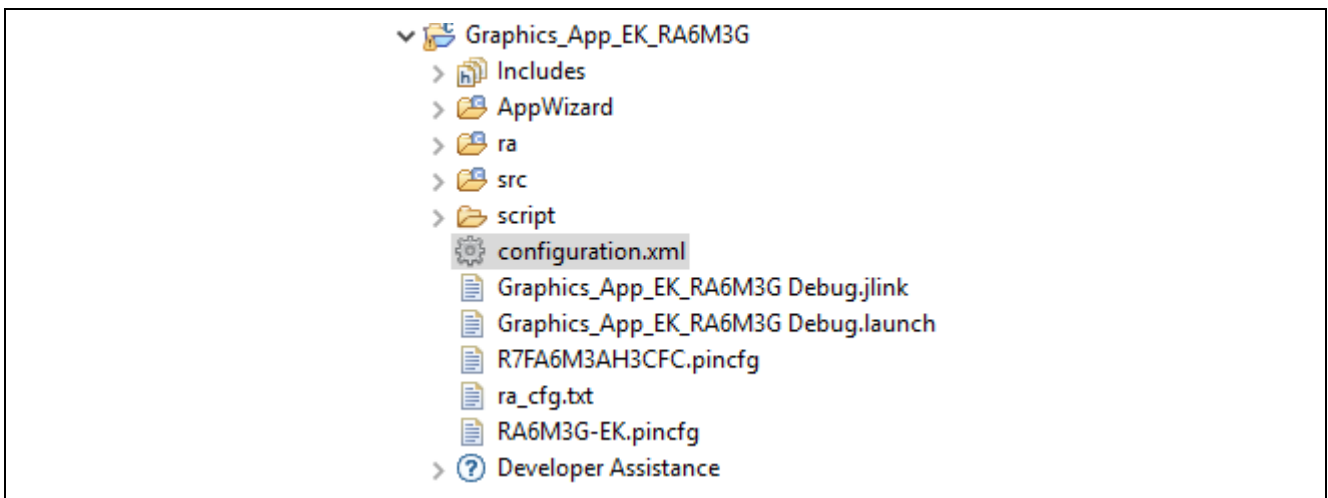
Graphics_App_EK_RA6M3G
Includes
AppWizard
ra
src
script
configuration.xml
Graphics_App_EK_RA6M3G Debug.jlink
Graphics_App_EK_RA6M3G Debug.launch
R7FA6M3AH3CFC.pincfg
ra_cfg.txt
RA6M3G-EK.pincfg
Developer Assistance